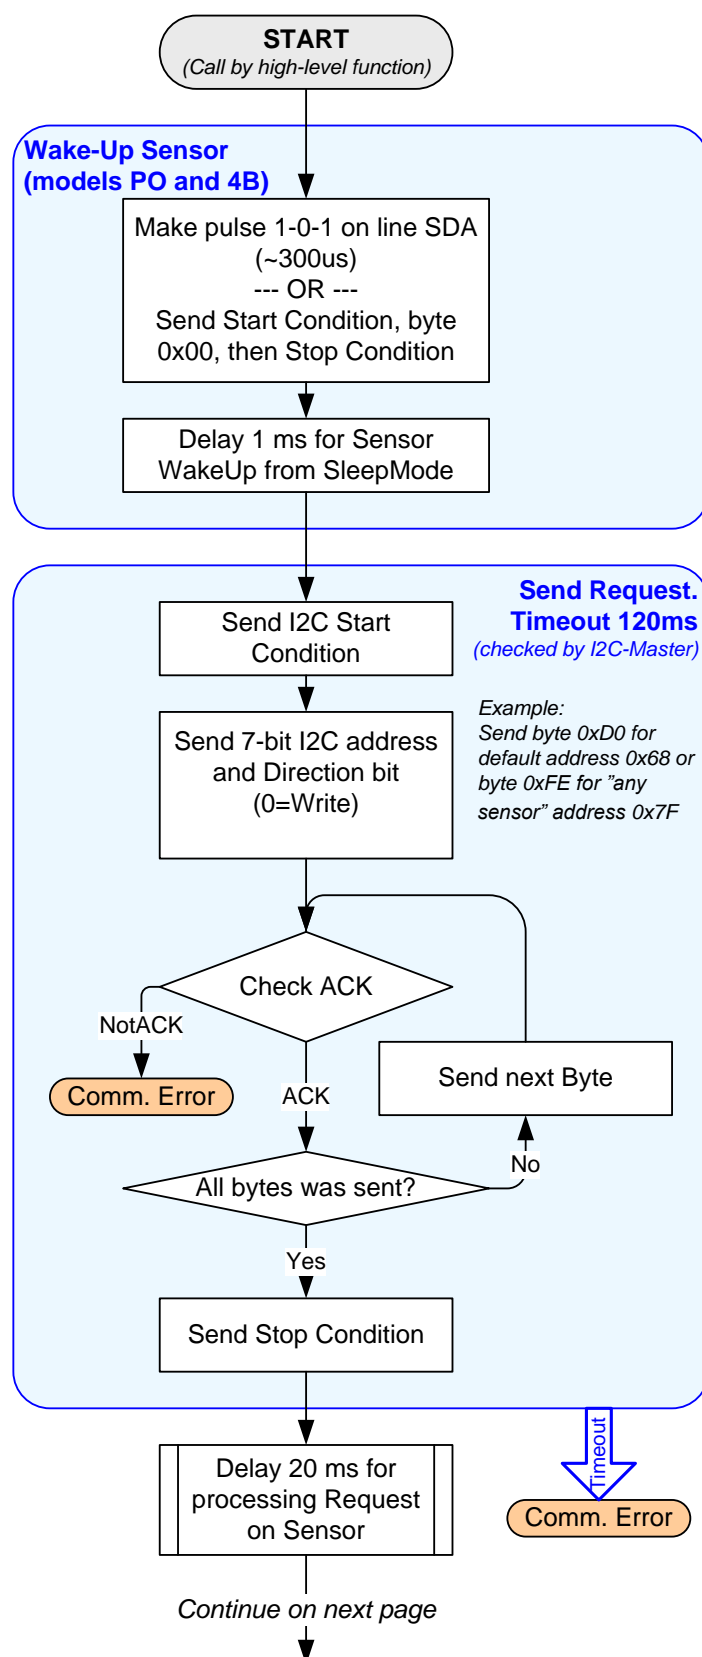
START
(Call by high-level function)

Wake-Up Sensor
(models PO and 4B)

Make pulse 1-0-1 on line SDA (~300us)
--- OR ---
Send Start Condition, byte 0x00, then Stop Condition

Delay 1 ms for Sensor WakeUp from SleepMode

Send Request.
Timeout 120ms
(checked by I2C-Master)

Send I2C Start Condition

Send 7-bit I2C address and Direction bit (0=Write)

Example:
Send byte 0xD0 for default address 0x68 or byte 0xFE for "any sensor" address 0x7F

Check ACK

NotACK

Comm. Error

ACK

Send next Byte

No

All bytes was sent?

Yes

Send Stop Condition

Timeout

Delay 20 ms for processing Request on Sensor

Comm. Error

Continue on next page